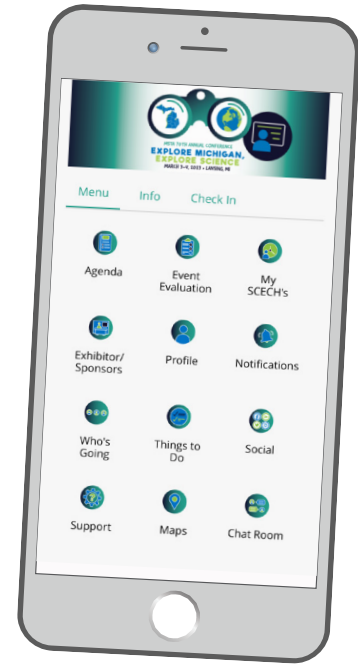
MSTA 70TH ANNUAL CONFERENCE
EXPLORE MICHIGAN, EXPLORE SCIENCE
MARCH 3-4, 2023 • LANSING, MI

Menu
Info
Check In

Agenda
Event Evaluation
My SCECH's

Exhibitor/ Sponsors
Profile
Notifications

Who's Going
Things to Do
Social

Support
Maps
Chat Room